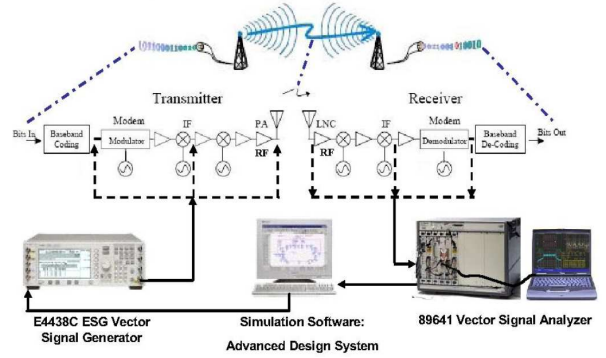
Transmitter

Receiver

Bits In

Baseband Coding

Modem

Modulator

IF

PA

RF

LNC

RF

IF

Modem

Demodulator

Baseband De-Coding

Bits Out

E4438C ESG Vector Signal Generator

Simulation Software: Advanced Design System

89641 Vector Signal Analyzer